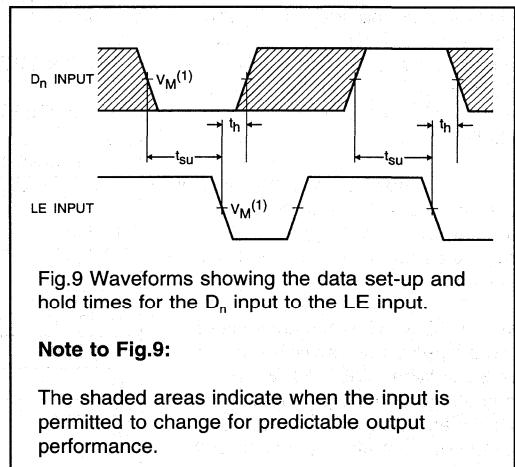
$D_n$ INPUT

$V_M^{(1)}$

$t_h$

$t_h$

$t_{su}$

$t_{su}$

LE INPUT

$V_M^{(1)}$

Fig.9 Waveforms showing the data set-up and hold times for the $D_n$ input to the LE input.

**Note to Fig.9:**

The shaded areas indicate when the input is permitted to change for predictable output performance.